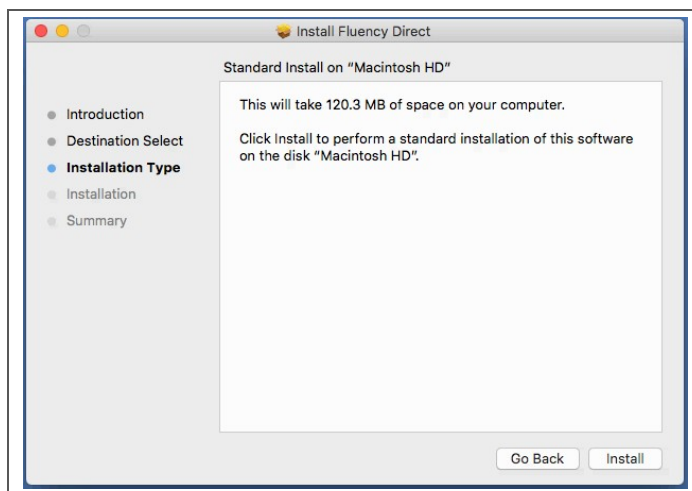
Install Fluency Direct

Standard Install on "Macintosh HD"

Introduction
Destination Select
Installation Type
Installation
Summary

This will take 120.3 MB of space on your computer.

Click Install to perform a standard installation of this software on the disk "Macintosh HD".

Go Back
Install